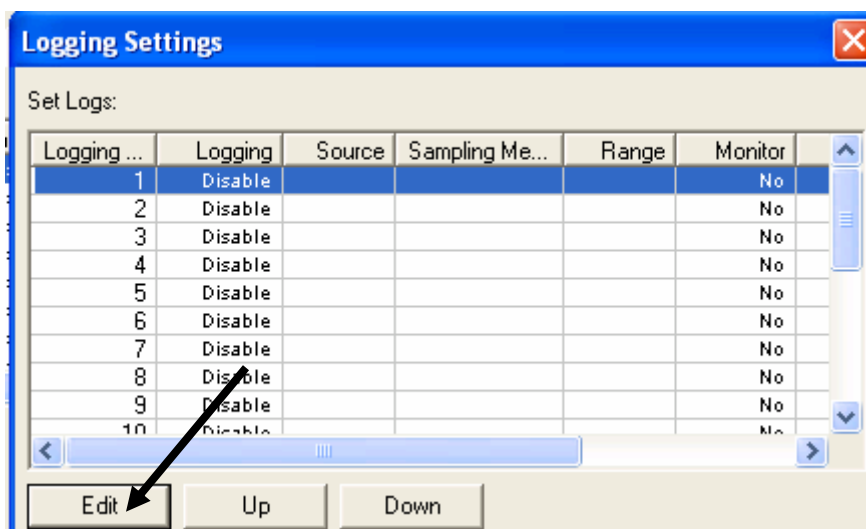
Logging Settings

Set Logs:

| Logging ... | Logging | Source | Sampling Me... | Range | Monitor |
|---|---|---|---|---|---|
| 1 | Disable | | | | No |
| 2 | Disable | | | | No |
| 3 | Disable | | | | No |
| 4 | Disable | | | | No |
| 5 | Disable | | | | No |
| 6 | Disable | | | | No |
| 7 | Disable | | | | No |
| 8 | Disable | | | | No |
| 9 | Disable | | | | No |
| 10 | Disable | | | | No |

Edit Up Down